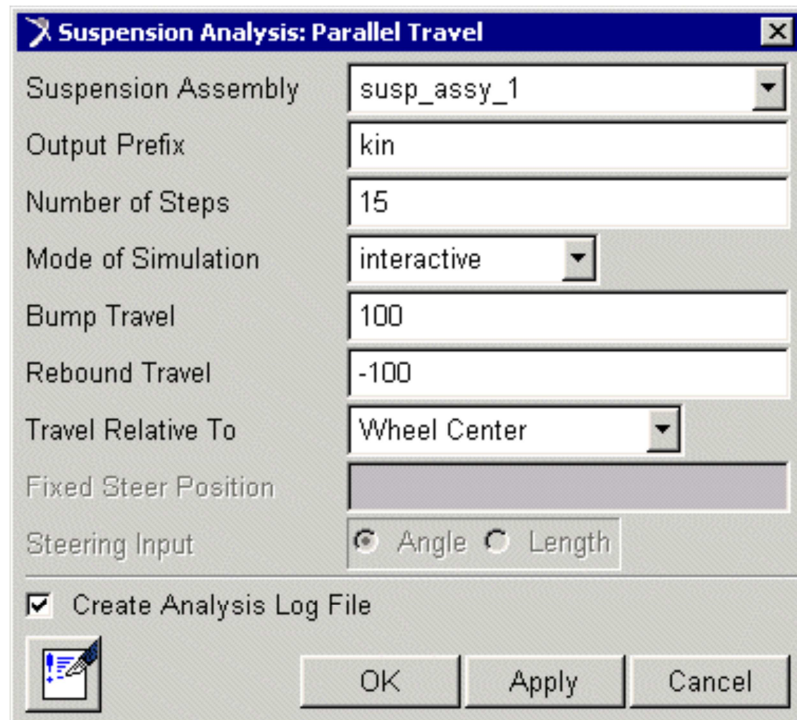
Suspension Analysis: Parallel Travel

| | |
|---|---|
| Suspension Assembly | susp_assy_1 |
| Output Prefix | kin |
| Number of Steps | 15 |
| Mode of Simulation | interactive |
| Bump Travel | 100 |
| Rebound Travel | -100 |
| Travel Relative To | Wheel Center |
| Fixed Steer Position | |
| Steering Input | Angle Length |

Create Analysis Log File

OK Apply Cancel